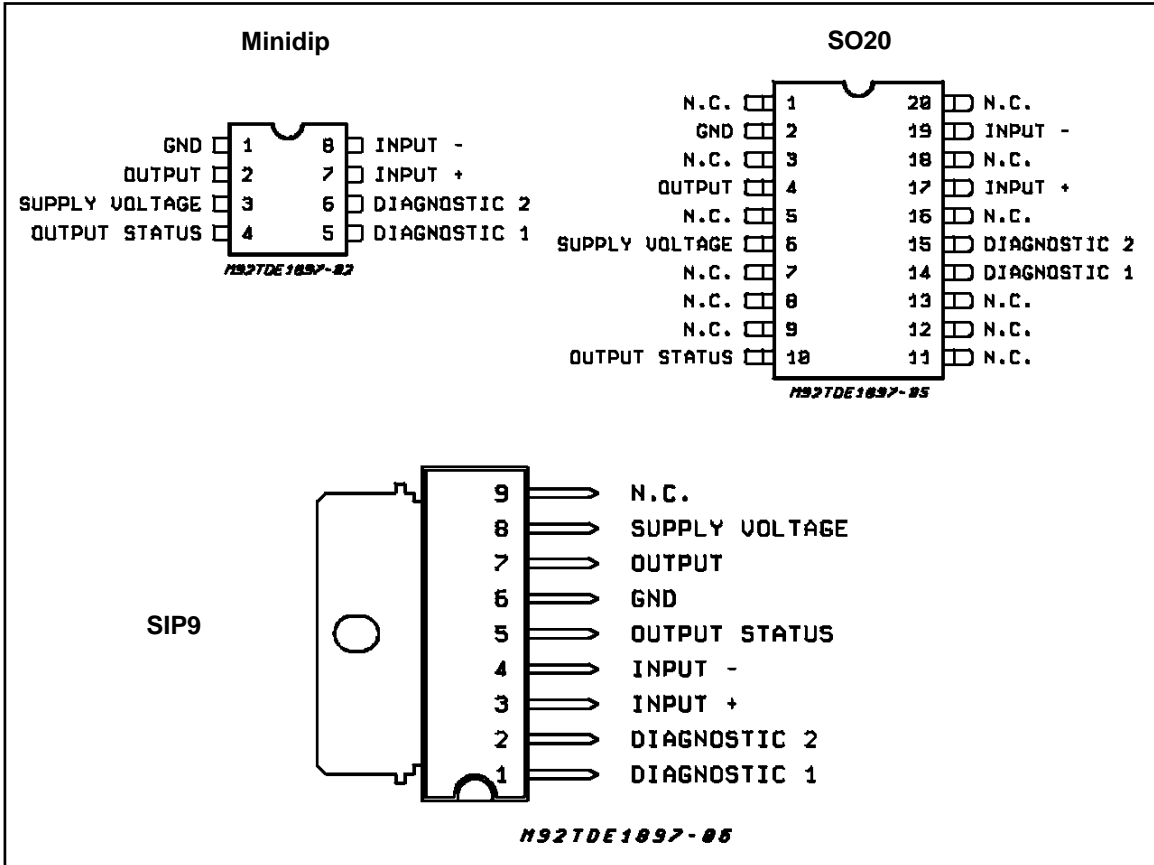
Minidip

GND 1
OUTPUT 2
SUPPLY VOLTAGE 3
OUTPUT STATUS 4
8 INPUT -
7 INPUT +
6 DIAGNOSTIC 2
5 DIAGNOSTIC 1

M92TDE1897-02

SO20

N.C. 1
GND 2
N.C. 3
OUTPUT 4
N.C. 5
SUPPLY VOLTAGE 6
N.C. 7
N.C. 8
N.C. 9
OUTPUT STATUS 10
20 N.C.
19 INPUT -
18 N.C.
17 INPUT +
16 N.C.
15 DIAGNOSTIC 2
14 DIAGNOSTIC 1
13 N.C.
12 N.C.
11 N.C.

M92TDE1897-05

SIP9

9 N.C.
8 SUPPLY VOLTAGE
7 OUTPUT
6 GND
5 OUTPUT STATUS
4 INPUT -
3 INPUT +
2 DIAGNOSTIC 2
1 DIAGNOSTIC 1

M92TDE1897-06